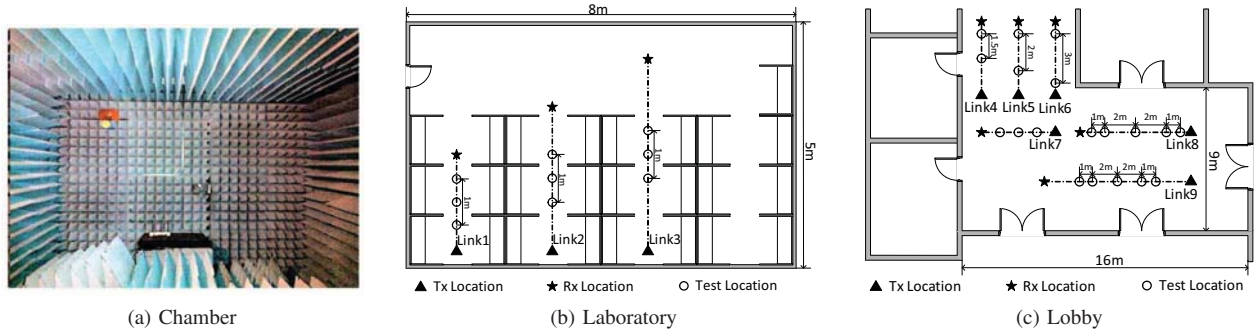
(a) Chamber

8m

5m

1m

1m

1m

Link1

Link2

Link3

▲ Tx Location ★ Rx Location ○ Test Location

(b) Laboratory

1.5m

2m

3m

Link4 Link5 Link6

1m 2m 2m 1m

Link7

Link8

9m

1m 2m 2m 1m

Link9

16m

▲ Tx Location ★ Rx Location ○ Test Location

(c) Lobby